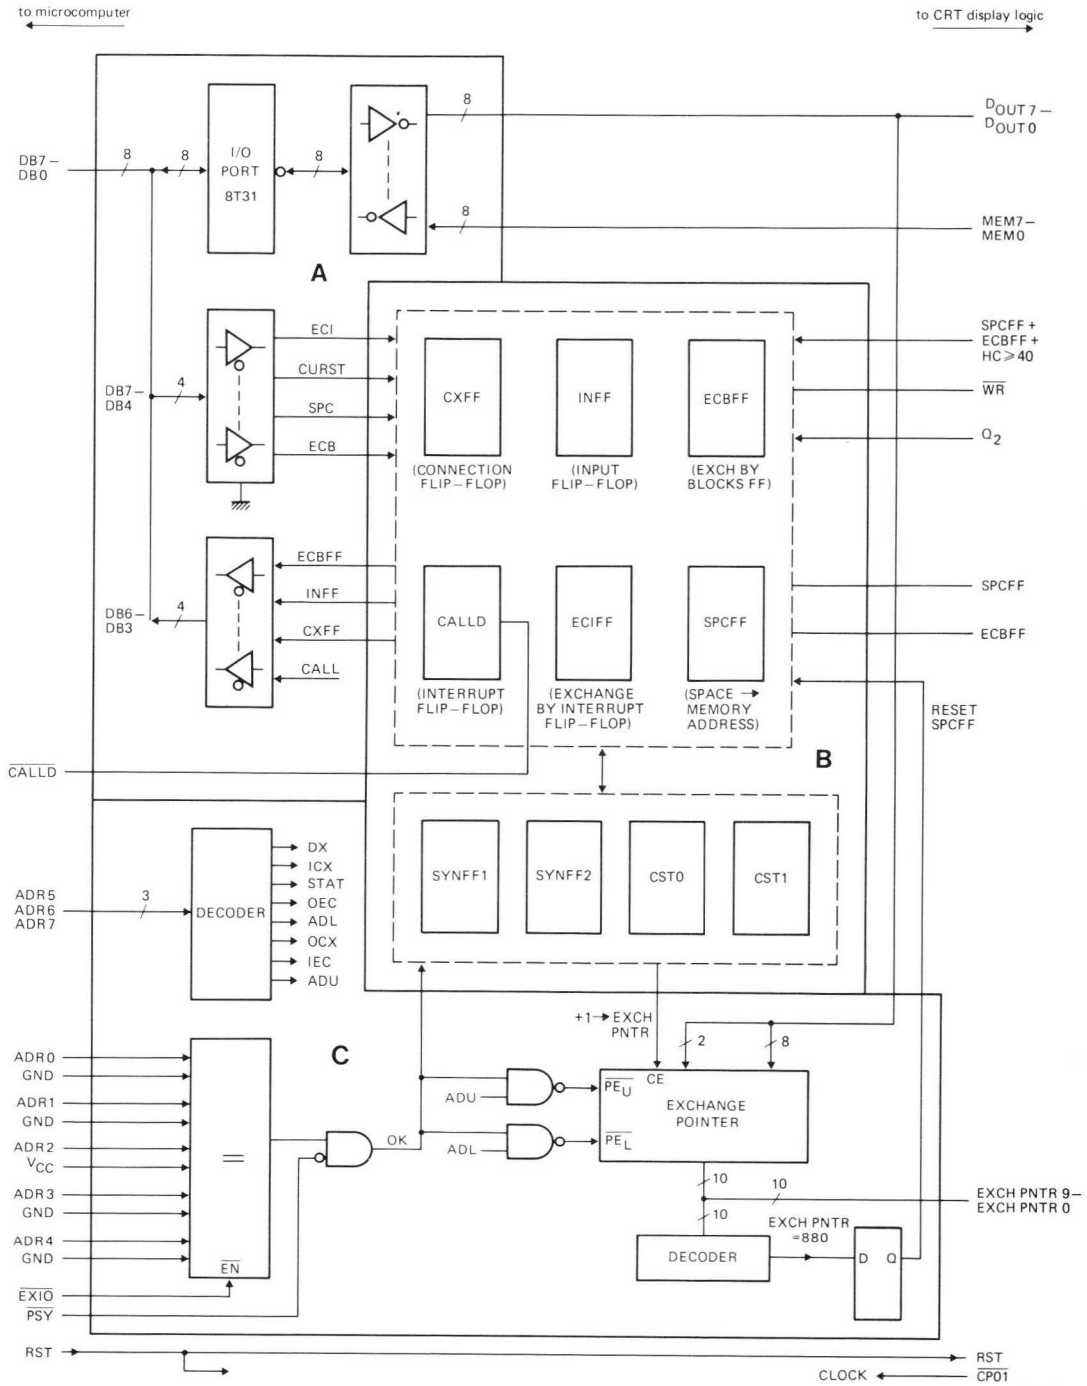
to microcomputer

to CRT display logic

8

$D_{OUT}7$ –
$D_{OUT}0$

DB7 –
DB0

8

8

I/O
PORT
8T31

8

8

MEM7 –
MEM0

A

ECI

SPCFF +
ECBFF +
HC ≥ 40

CURST

$\overline{WR}$

DB7 –
DB4

4

SPC

CXFF

INFF

ECBFF

ECB

$Q_2$

(CONNECTION
FLIP–FLOP)

(INPUT
FLIP–FLOP)

(EXCH BY
BLOCKS FF)

ECBFF

SPCFF

INFF

DB6 –
DB3

4

CALLD

ECIFF

SPCFF

ECBFF

CXFF

CALL

(INTERRUPT
FLIP–FLOP)

(EXCHANGE
BY INTERRUPT
FLIP–FLOP)

(SPACE →
MEMORY
ADDRESS)

RESET
SPCFF

$\overline{CALLD}$

B

DX
ICX
STAT
OEC
ADL
OCX
IEC
ADU

ADR5
ADR6
ADR7

3

DECODER

SYNFF1

SYNFF2

CST0

CST1

+1 → EXCH
PNTR

ADR0
GND

C

2

8

ADU

$\overline{PE_U}$

CE

ADR1
GND

EXCHANGE
POINTER

ADR2
$V_{CC}$

=

OK

ADL

$\overline{PE_L}$

ADR3
GND

10

10

EXCH PNTR 9 –
EXCH PNTR 0

10

EXCH PNTR
=880

ADR4
GND

DECODER

D

Q

$\overline{EN}$

$\overline{EXIO}$

$\overline{PSY}$

RST

RST

CLOCK

$\overline{CP01}$